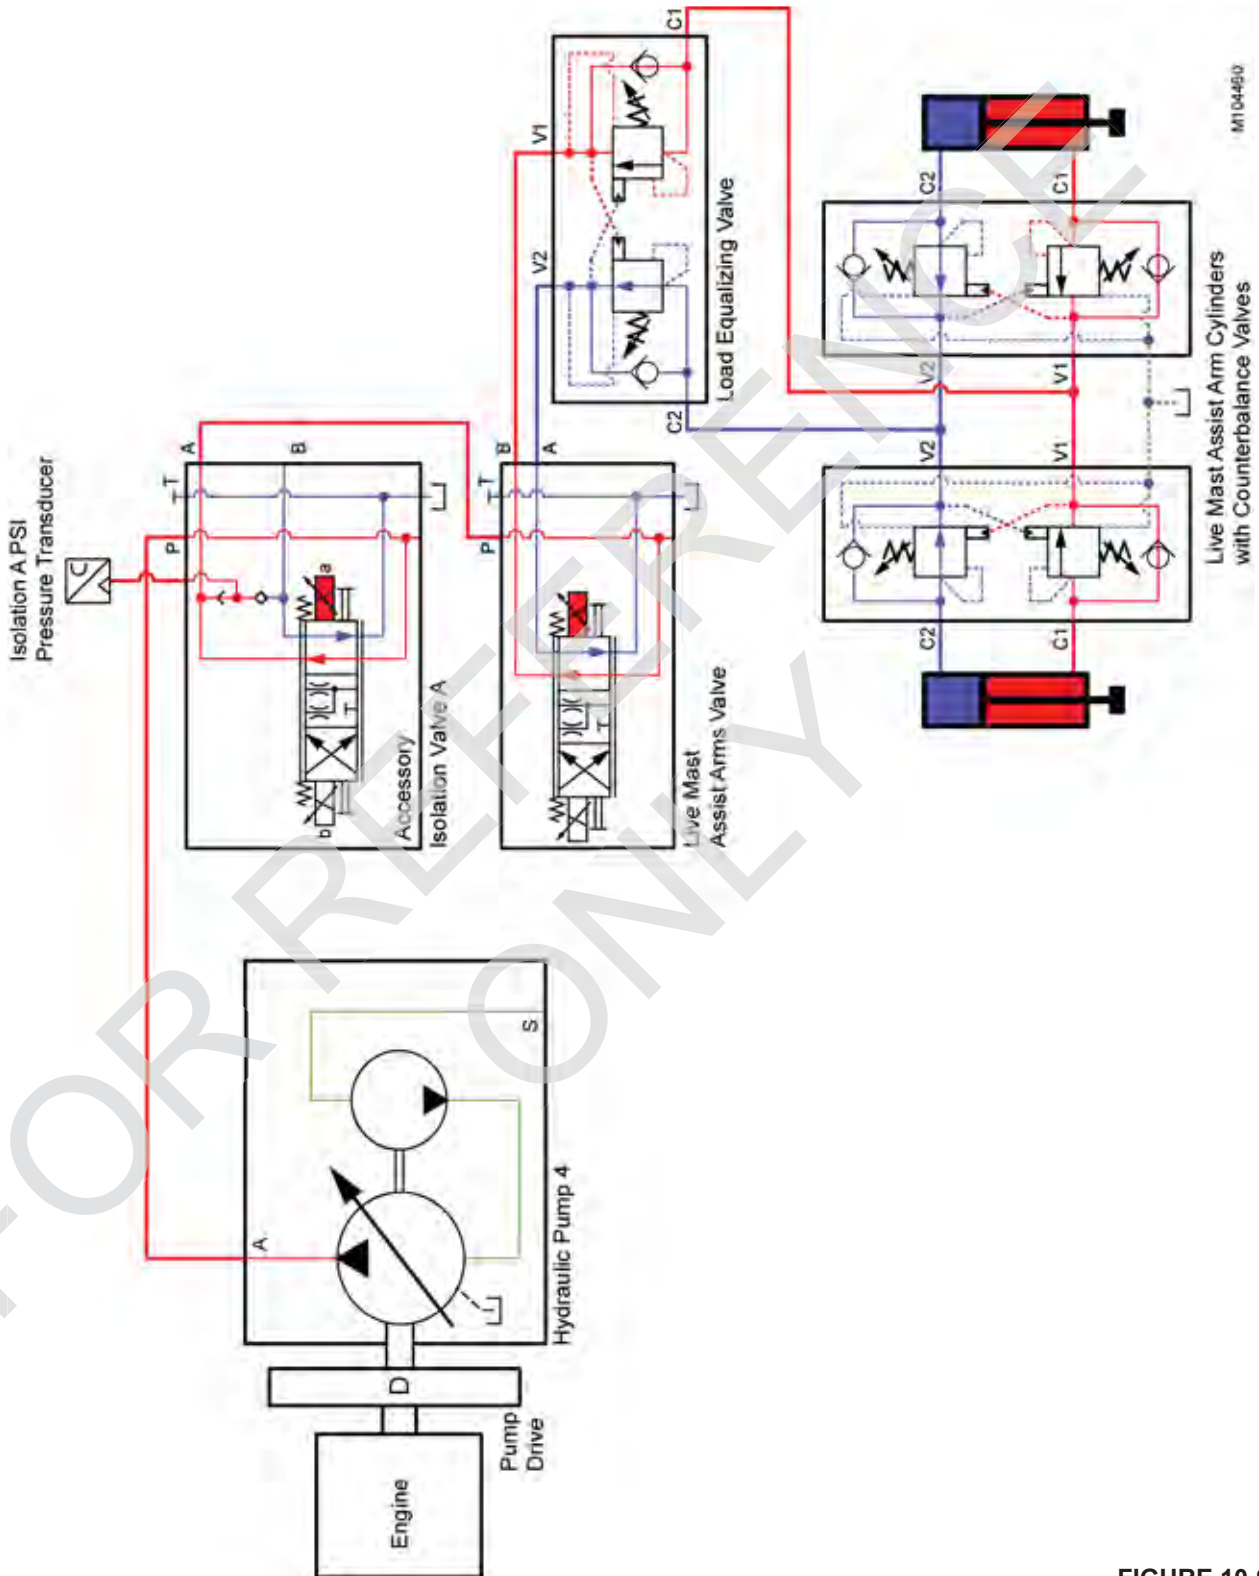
Isolation A PSI
Pressure Transducer

P
T
A
B
a
b
Accessory
Isolation Valve A

P
T
B
A
Live Mast
Assist Arms Valve

V1
V2
C1
C2
Load Equalizing Valve

C2
C1
V2
V1
V2
V1
C2
C1
Live Mast Assist Arm Cylinders
with Counterbalance Valves

M104460

A
S
Hydraulic Pump 4

D
Pump
Drive

Engine

FOR REFERENCE ONLY

FIGURE 10 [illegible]